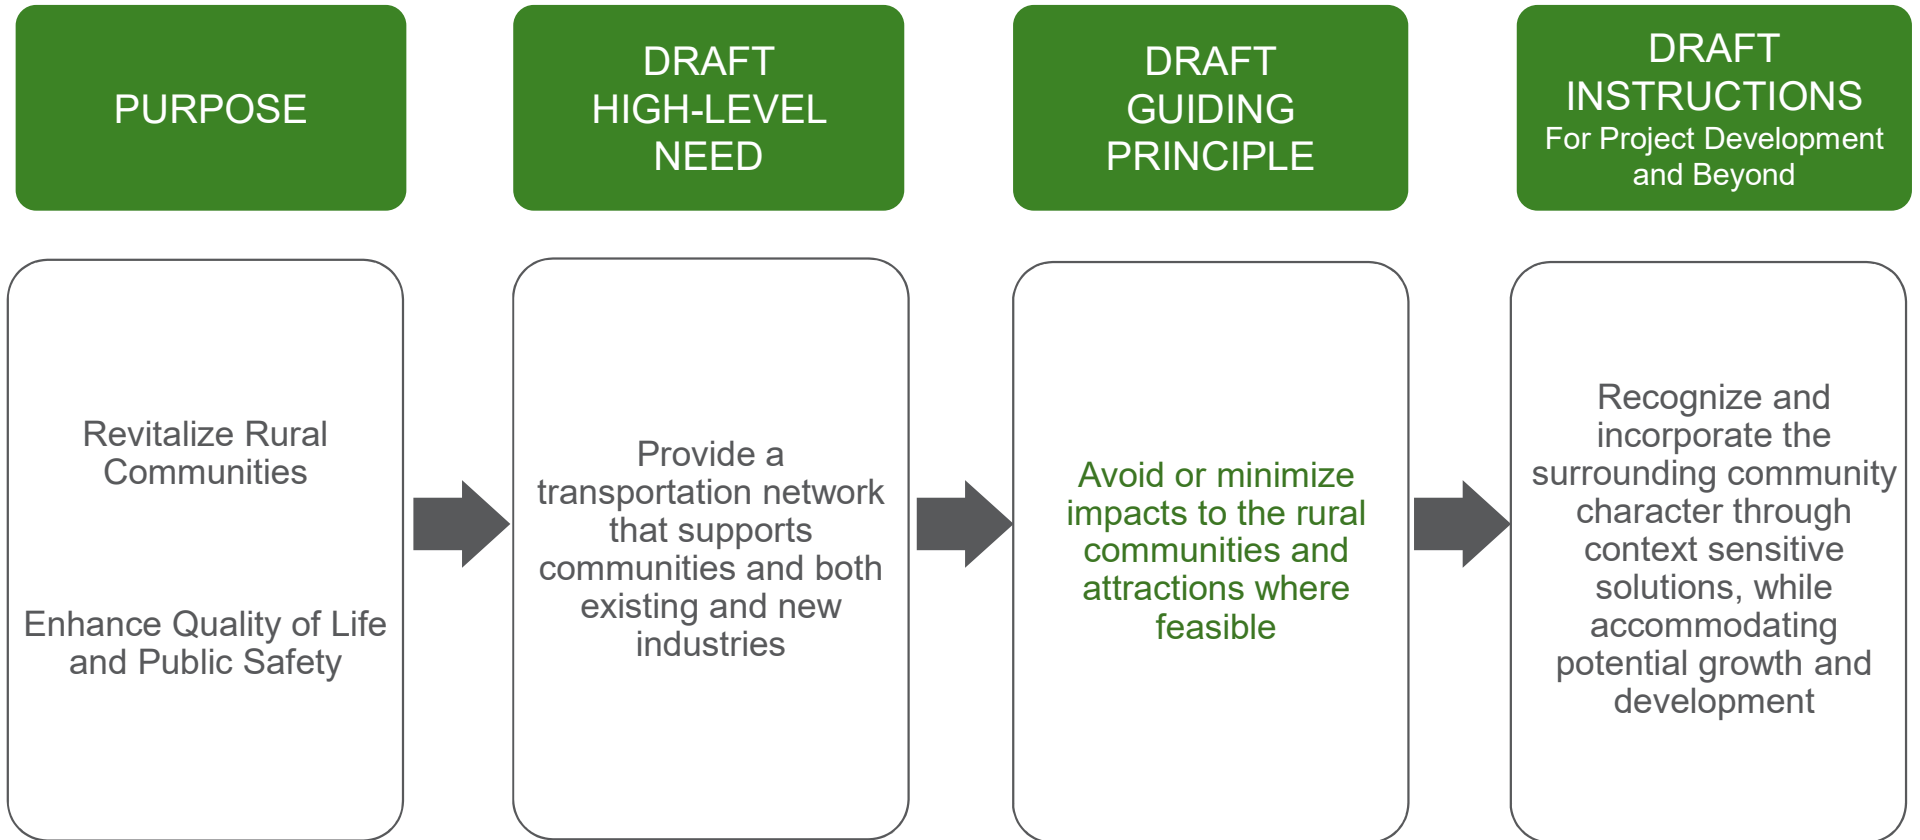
PURPOSE

Revitalize Rural Communities

Enhance Quality of Life and Public Safety

DRAFT HIGH-LEVEL NEED

Provide a transportation network that supports communities and both existing and new industries

DRAFT GUIDING PRINCIPLE

Avoid or minimize impacts to the rural communities and attractions where feasible

DRAFT INSTRUCTIONS
For Project Development and Beyond

Recognize and incorporate the surrounding community character through context sensitive solutions, while accommodating potential growth and development